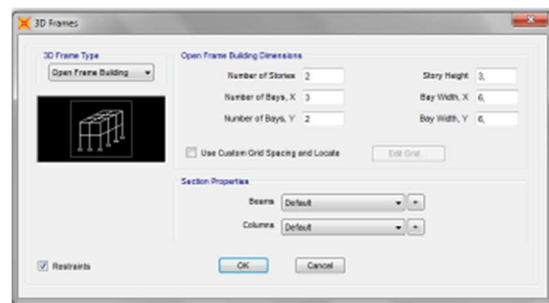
3D Frames

3D Frame Type

Open Frame Building

Open Frame Building Dimensions

Number of Stories 2

Story Height 3.

Number of Bays, X 3

Bay Width, X 6.

Number of Bays, Y 2

Bay Width, Y 6.

Use Custom Grid Spacing and Locate

Edit Grid...

Section Properties

Beams Default +

Columns Default +

Restraints

OK

Cancel